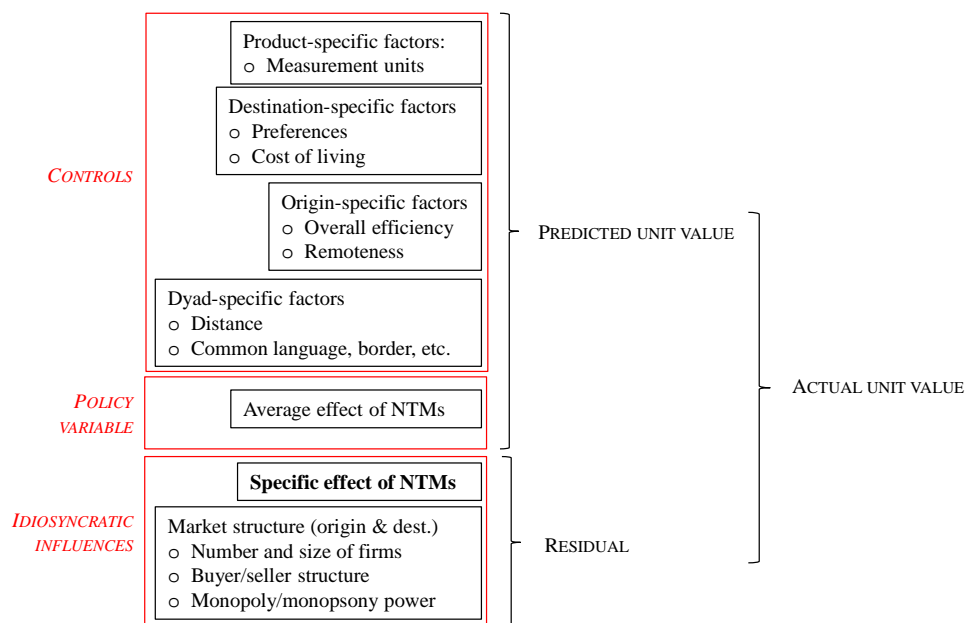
CONTROLS

Product-specific factors:
o Measurement units

Destination-specific factors
o Preferences
o Cost of living

Origin-specific factors
o Overall efficiency
o Remoteness

Dyad-specific factors
o Distance
o Common language, border, etc.

POLICY VARIABLE

Average effect of NTMs

IDIOSYNCRATIC INFLUENCES

**Specific effect of NTMs**

Market structure (origin & dest.)
o Number and size of firms
o Buyer/seller structure
o Monopoly/monopsony power

PREDICTED UNIT VALUE

RESIDUAL

ACTUAL UNIT VALUE